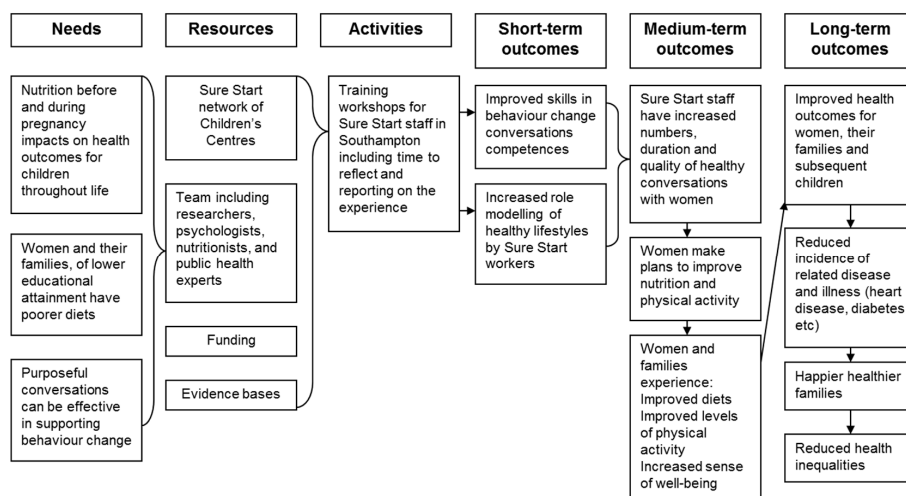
Needs

Resources

Activities

Short-term outcomes

Medium-term outcomes

Long-term outcomes

Nutrition before and during pregnancy impacts on health outcomes for children throughout life

Women and their families, of lower educational attainment have poorer diets

Purposeful conversations can be effective in supporting behaviour change

Sure Start network of Children's Centres

Team including researchers, psychologists, nutritionists, and public health experts

Funding

Evidence bases

Training workshops for Sure Start staff in Southampton including time to reflect and reporting on the experience

Improved skills in behaviour change conversations competences

Increased role modelling of healthy lifestyles by Sure Start workers

Sure Start staff have increased numbers, duration and quality of healthy conversations with women

Women make plans to improve nutrition and physical activity

Women and families experience: Improved diets Improved levels of physical activity Increased sense of well-being

Improved health outcomes for women, their families and subsequent children

Reduced incidence of related disease and illness (heart disease, diabetes etc)

Happier healthier families

Reduced health inequalities